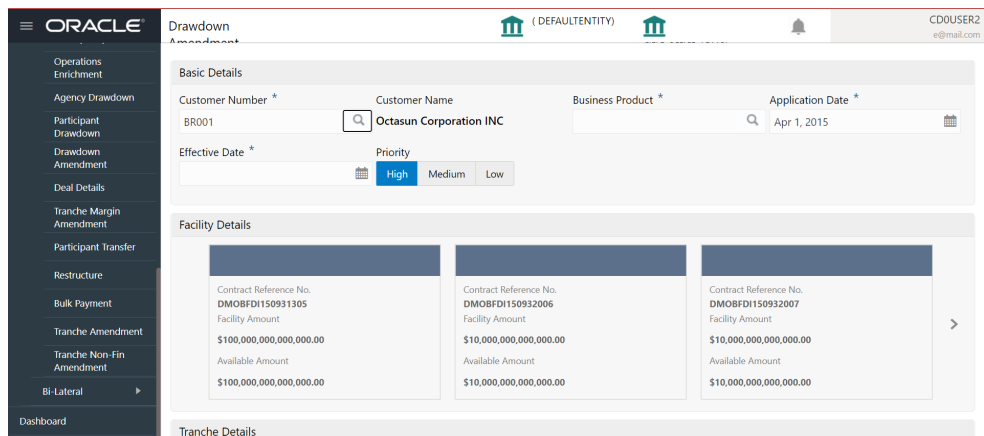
ORACLE

Drawdown Amendment

( DEFAULTENTITY)

CD0USER2
e@mail.com

Operations Enrichment
Agency Drawdown
Participant Drawdown
Drawdown Amendment
Deal Details
Tranche Margin Amendment
Participant Transfer
Restructure
Bulk Payment
Tranche Amendment
Tranche Non-Fin Amendment
Bi-Lateral
Dashboard

Basic Details

Customer Number *
BR001
Customer Name
Octasun Corporation INC
Business Product *
Application Date *
Apr 1, 2015
Effective Date *
Priority
High
Medium
Low

Facility Details

Contract Reference No.
DMOBFDI150931305
Facility Amount
$100,000,000,000,000.00
Available Amount
$100,000,000,000,000.00

Contract Reference No.
DMOBFDI150932006
Facility Amount
$10,000,000,000,000.00
Available Amount
$10,000,000,000,000.00

Contract Reference No.
DMOBFDI150932007
Facility Amount
$10,000,000,000,000.00
Available Amount
$10,000,000,000,000.00

Tranche Details